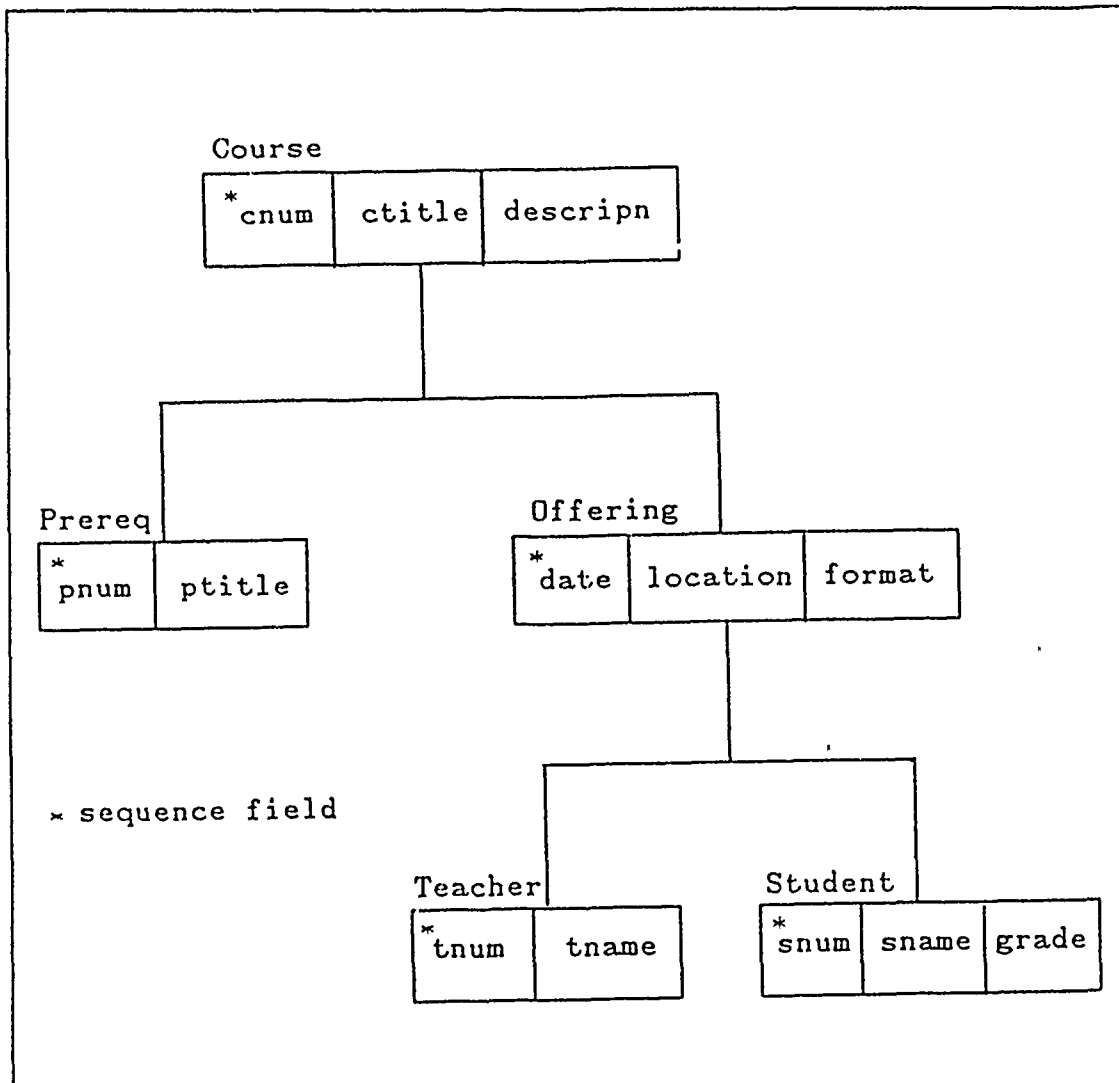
Course

| *cnum | ctitle | descripn |
|---|---|---|

Prereq

| *pnum | ptitle |
|---|---|

Offering

| *date | location | format |
|---|---|---|

* sequence field

Teacher

| *tnum | tname |
|---|---|

Student

| *snum | sname | grade |
|---|---|---|